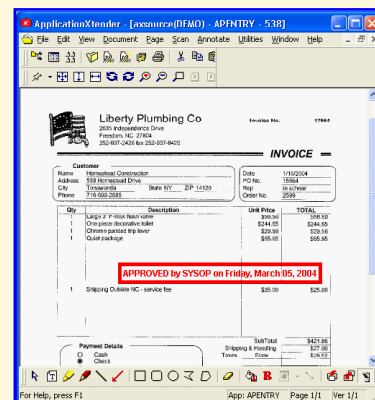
ApplicationXtender - [axsource(DEMO) - APENTRY - 538]

File Edit View Document Page Scan Annotate Utilities Window Help

Liberty Plumbing Co
2635 Independence Drive
Freedom, NC 27804
252-937-2420 fax 252-937-8426

Invoice No. 17664

INVOICE

| Customer | | | |
|---|---|---|---|
| Name | Homestead Construction | | |
| Address | 538 Homestead Drive | | |
| City | Tonawanda | State NY | ZIP 14120 |
| Phone | 716-555-2585 | | |

| | |
|---|---|
| Date | 1/16/2004 |
| PO No. | 15664 |
| Rep | m scheer |
| Order No. | 2599 |

| Qty | Description | Unit Price | TOTAL |
|---|---|---|---|
| 1 | Large 3" Flush valve | $56.50 | $56.50 |
| 1 | One piece decorative toilet | $244.65 | $244.65 |
| 1 | Chrome painted trip lever | $29.56 | $29.56 |
| 1 | Quiet package | $65.95 | $65.95 |
| 1 | Shipping Outside NC - service fee | $25.00 | $25.00 |

APPROVED by SYSOP on Friday, March 05, 2004

SubTotal $421.66
Shipping & Handling $27.00
Taxes State $29.52

Payment Details
Cash
Check

For Help, press F1 | App: APENTRY | Page 1/1 | Ver 1/1